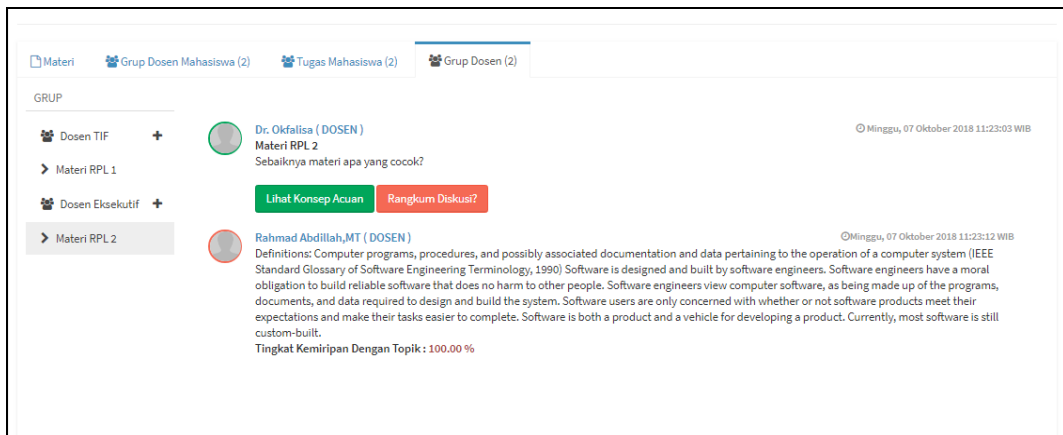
Materi Grup Dosen Mahasiswa (2) Tugas Mahasiswa (2) Grup Dosen (2)

GRUP

Dosen TIF +

Materi RPL 1

Dosen Eksekutif +

Materi RPL 2

Dr. Okfalisa ( DOSEN )
Materi RPL 2
Sebaiknya materi apa yang cocok?

Minggu, 07 Oktober 2018 11:23:03 WIB

Lihat Konsep Acuan Rangkum Diskusi?

Rahmad Abdillah,MT ( DOSEN )
Definitions: Computer programs, procedures, and possibly associated documentation and data pertaining to the operation of a computer system (IEEE Standard Glossary of Software Engineering Terminology, 1990) Software is designed and built by software engineers. Software engineers have a moral obligation to build reliable software that does no harm to other people. Software engineers view computer software, as being made up of the programs, documents, and data required to design and build the system. Software users are only concerned with whether or not software products meet their expectations and make their tasks easier to complete. Software is both a product and a vehicle for developing a product. Currently, most software is still custom-built.
Tingkat Kemiripan Dengan Topik : 100.00 %

Minggu, 07 Oktober 2018 11:23:12 WIB